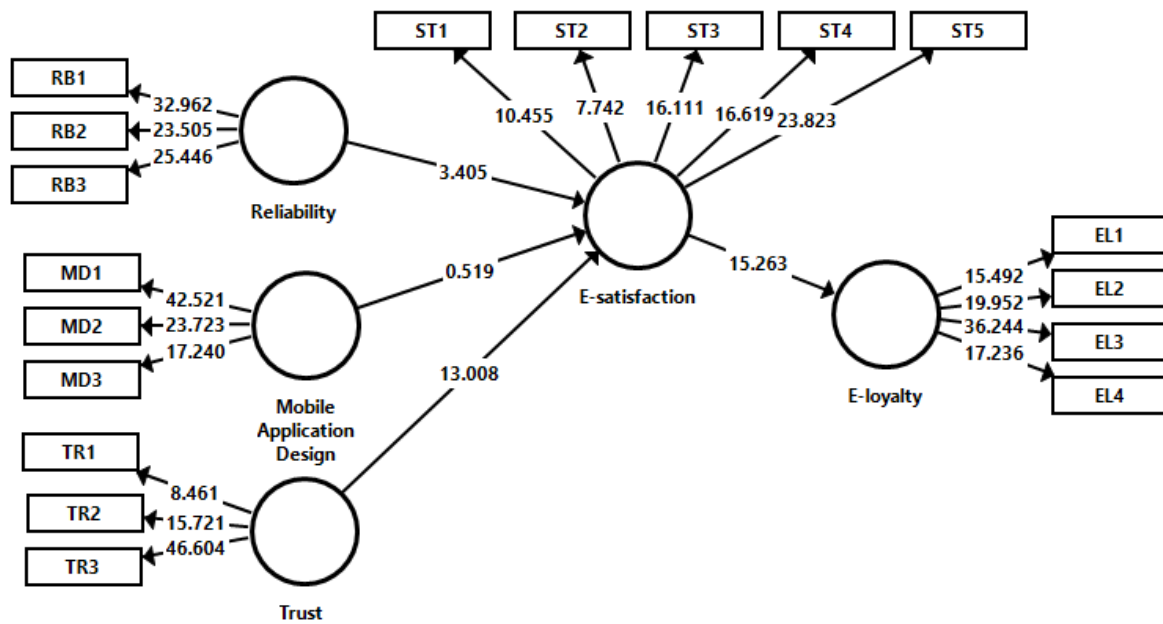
ST1
ST2
ST3
ST4
ST5
10.455
7.742
16.111
16.619
23.823
RB1
RB2
RB3
32.962
23.505
25.446
Reliability
3.405
E-satisfaction
15.263
MD1
MD2
MD3
42.521
23.723
17.240
0.519
Mobile Application Design
13.008
TR1
TR2
TR3
8.461
15.721
46.604
Trust
E-loyalty
15.492
19.952
36.244
17.236
EL1
EL2
EL3
EL4